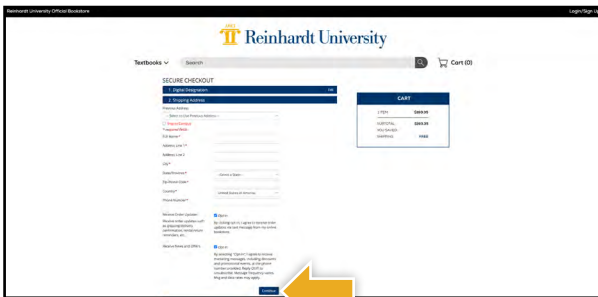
Reinhardt University Official Bookstore

Login/Sign Up

1883

Reinhardt University

Textbooks

Search

Cart (0)

SECURE CHECKOUT

1. Digital Designation

Edit

2. Shipping Address

Previous Address

-- Select or Use Previous Address --

Full Name*

Address Line 1*

Address Line 2

City*

State/Province*

-- Select a State --

Zip/Postal Code*

Country*

United States of America

Phone Number*

Receive Order Updates

Opt-in

Receive Rewards and Offers

Opt-in

Continue

CART

1 ITEM

$169.95

SUBTOTAL

$169.95

SHIPPING

FREE